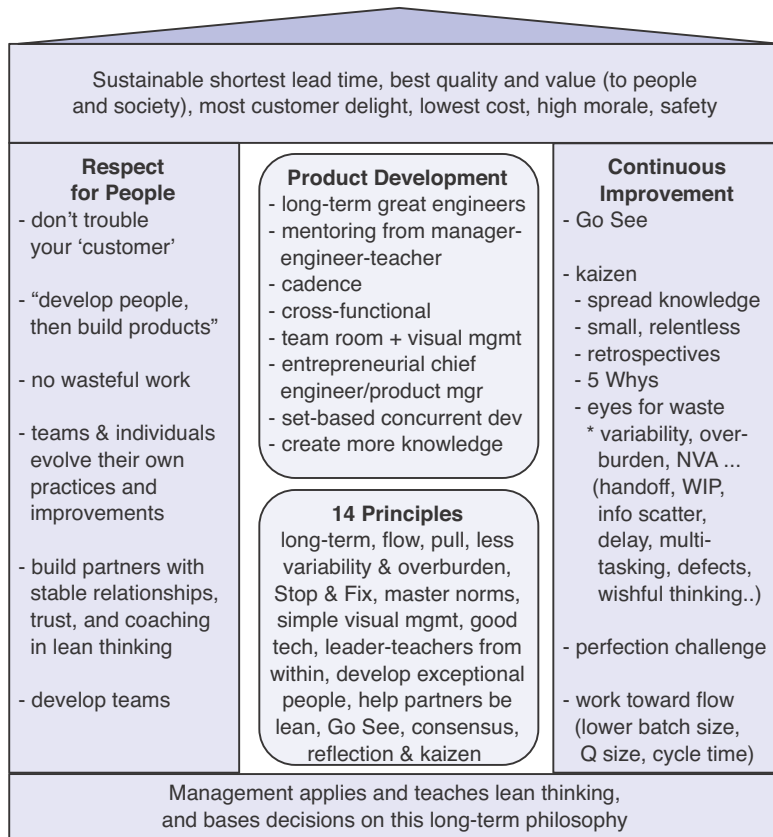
Sustainable shortest lead time, best quality and value (to people and society), most customer delight, lowest cost, high morale, safety

Respect for People
- don't trouble your 'customer'
- "develop people, then build products"
- no wasteful work
- teams & individuals evolve their own practices and improvements
- build partners with stable relationships, trust, and coaching in lean thinking
- develop teams

Product Development
- long-term great engineers
- mentoring from manager-engineer-teacher
- cadence
- cross-functional
- team room + visual mgmt
- entrepreneurial chief engineer/product mgr
- set-based concurrent dev
- create more knowledge

14 Principles
long-term, flow, pull, less variability & overburden, Stop & Fix, master norms, simple visual mgmt, good tech, leader-teachers from within, develop exceptional people, help partners be lean, Go See, consensus, reflection & kaizen

Continuous Improvement
- Go See
- kaizen
- spread knowledge
- small, relentless
- retrospectives
- 5 Whys
- eyes for waste
* variability, overburden, NVA ... (handoff, WIP, info scatter, delay, multitasking, defects, wishful thinking..)
- perfection challenge
- work toward flow (lower batch size, Q size, cycle time)

Management applies and teaches lean thinking, and bases decisions on this long-term philosophy